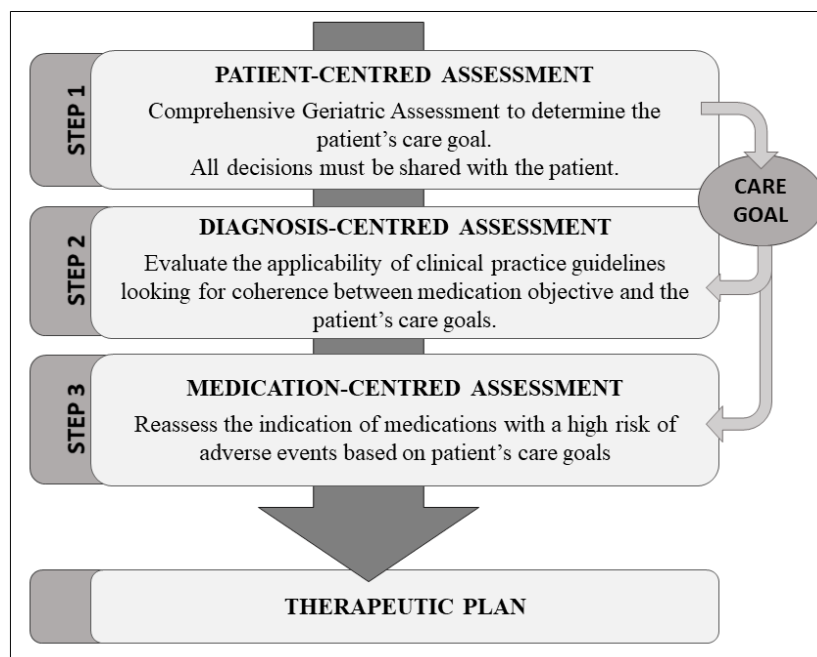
STEP 1

PATIENT-CENTRED ASSESSMENT

Comprehensive Geriatric Assessment to determine the patient's care goal.
All decisions must be shared with the patient.

CARE GOAL

STEP 2

DIAGNOSIS-CENTRED ASSESSMENT

Evaluate the applicability of clinical practice guidelines looking for coherence between medication objective and the patient's care goals.

STEP 3

MEDICATION-CENTRED ASSESSMENT

Reassess the indication of medications with a high risk of adverse events based on patient's care goals

THERAPEUTIC PLAN